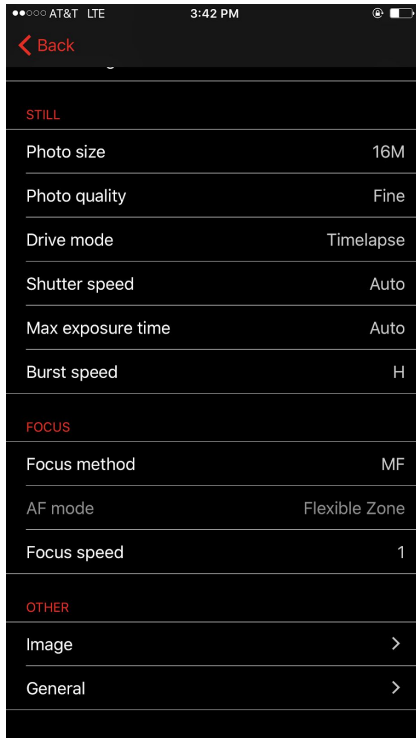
●●○○○ AT&T LTE 3:42 PM

Back

STILL

Photo size 16M

Photo quality Fine

Drive mode Timelapse

Shutter speed Auto

Max exposure time Auto

Burst speed H

FOCUS

Focus method MF

AF mode Flexible Zone

Focus speed 1

OTHER

Image >

General >